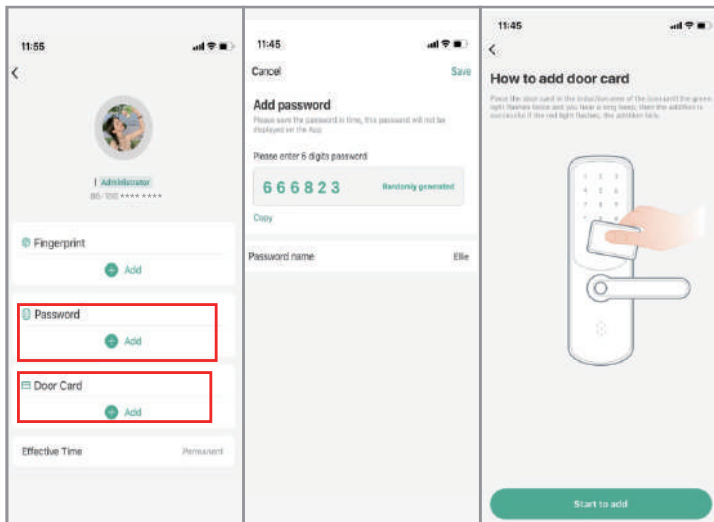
11:55

Administrator

86-188 **** ****

Fingerprint

Add

Password

Add

Door Card

Add

Effective Time

Permanent

11:45

Cancel

Save

Add password

Please save the password in time, this password will not be displayed on the App

Please enter 6 digits password

666823

Randomly generated

Copy

Password name

Ellie

11:45

How to add door card

Place the door card in the induction area of the lock until the green light flashes twice and you hear a long beep, then the addition is successful. If the red light flashes, the addition fails.

Start to add